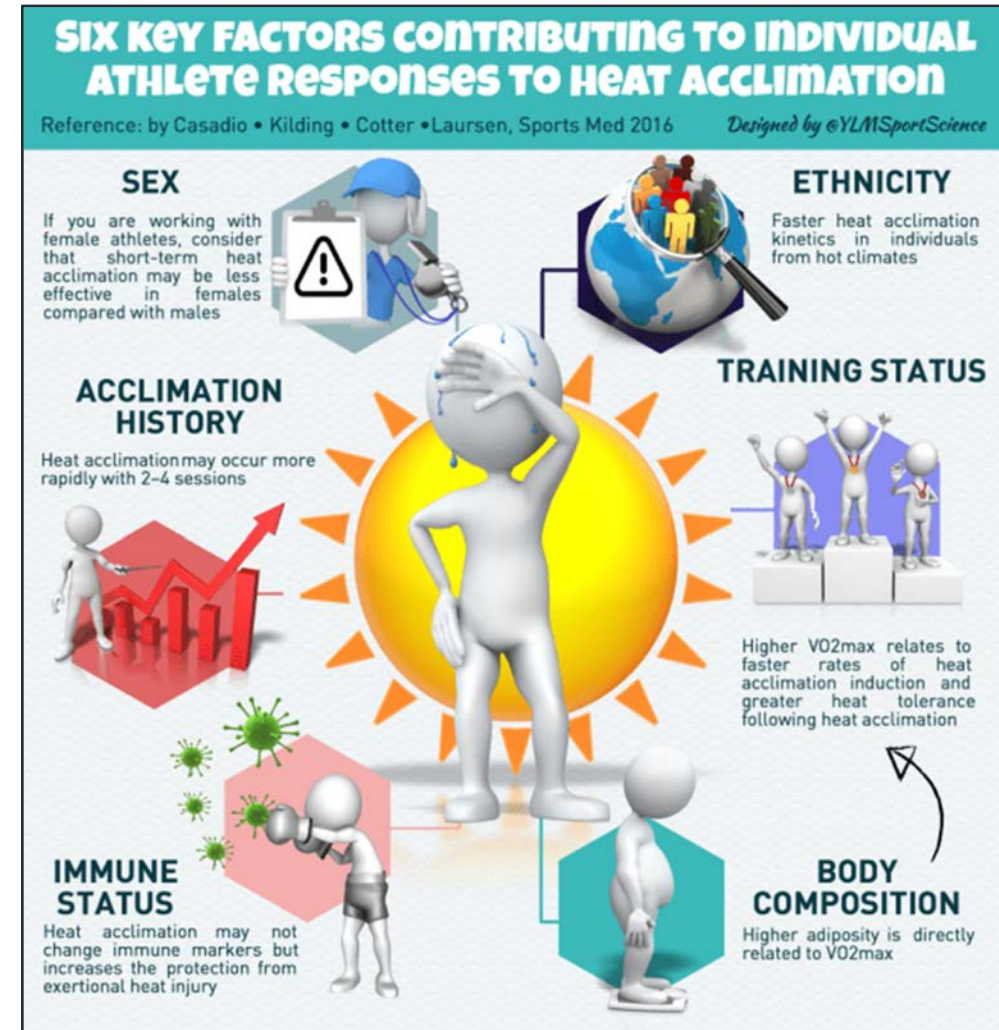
SIX KEY FACTORS CONTRIBUTING TO INDIVIDUAL ATHLETE RESPONSES TO HEAT ACCLIMATION

Reference: by Casadio • Kilding • Cotter •Laursen, Sports Med 2016

Designed by @YLMSportScience

SEX

If you are working with female athletes, consider that short-term heat acclimation may be less effective in females compared with males

ETHNICITY

Faster heat acclimation kinetics in individuals from hot climates

TRAINING STATUS

ACCLIMATION HISTORY

Heat acclimation may occur more rapidly with 2–4 sessions

Higher VO2max relates to faster rates of heat acclimation induction and greater heat tolerance following heat acclimation

IMMUNE STATUS

Heat acclimation may not change immune markers but increases the protection from exertional heat injury

BODY COMPOSITION

Higher adiposity is directly related to VO2max